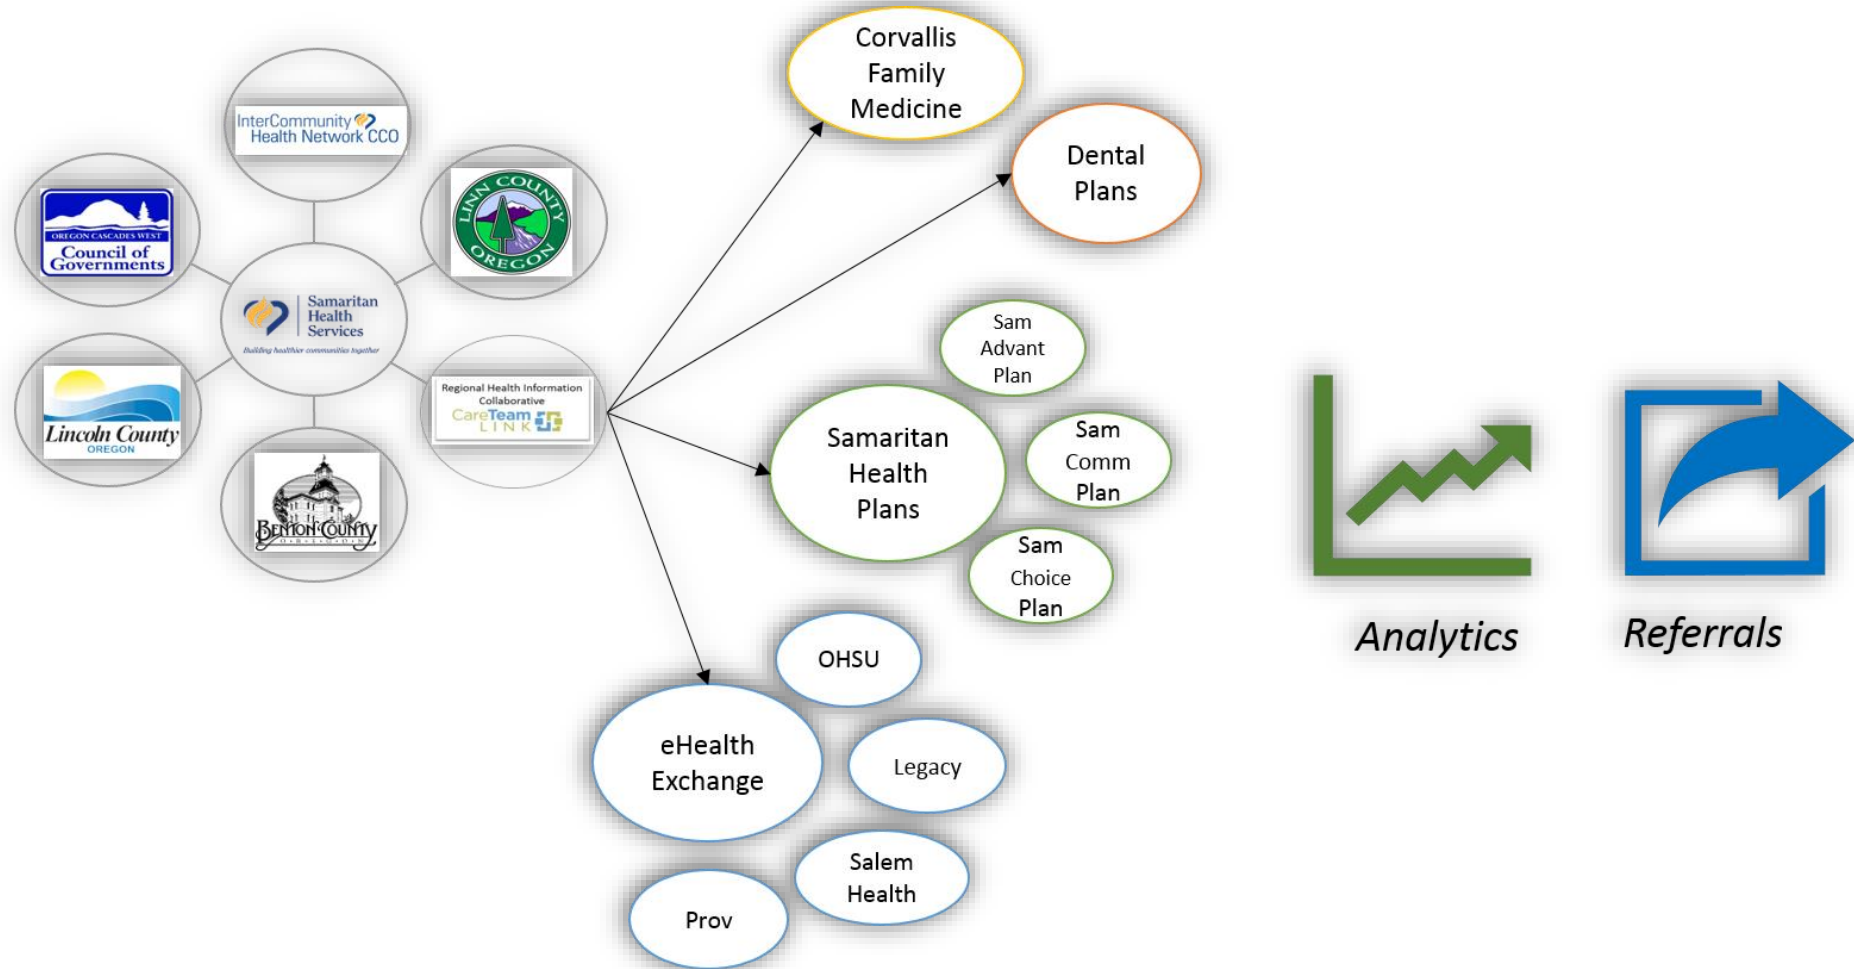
InterCommunity Health Network CCO

OREGON CASCADES WEST Council of Governments

LINN COUNTY OREGON

Samaritan Health Services
Building healthier communities together

Lincoln County OREGON

Regional Health Information Collaborative
CareTeam LINK

BENTON COUNTY OREGON

Corvallis Family Medicine

Dental Plans

Sam Advant Plan

Samaritan Health Plans

Sam Comm Plan

Sam Choice Plan

OHSU

eHealth Exchange

Legacy

Salem Health

Prov

Analytics

Referrals